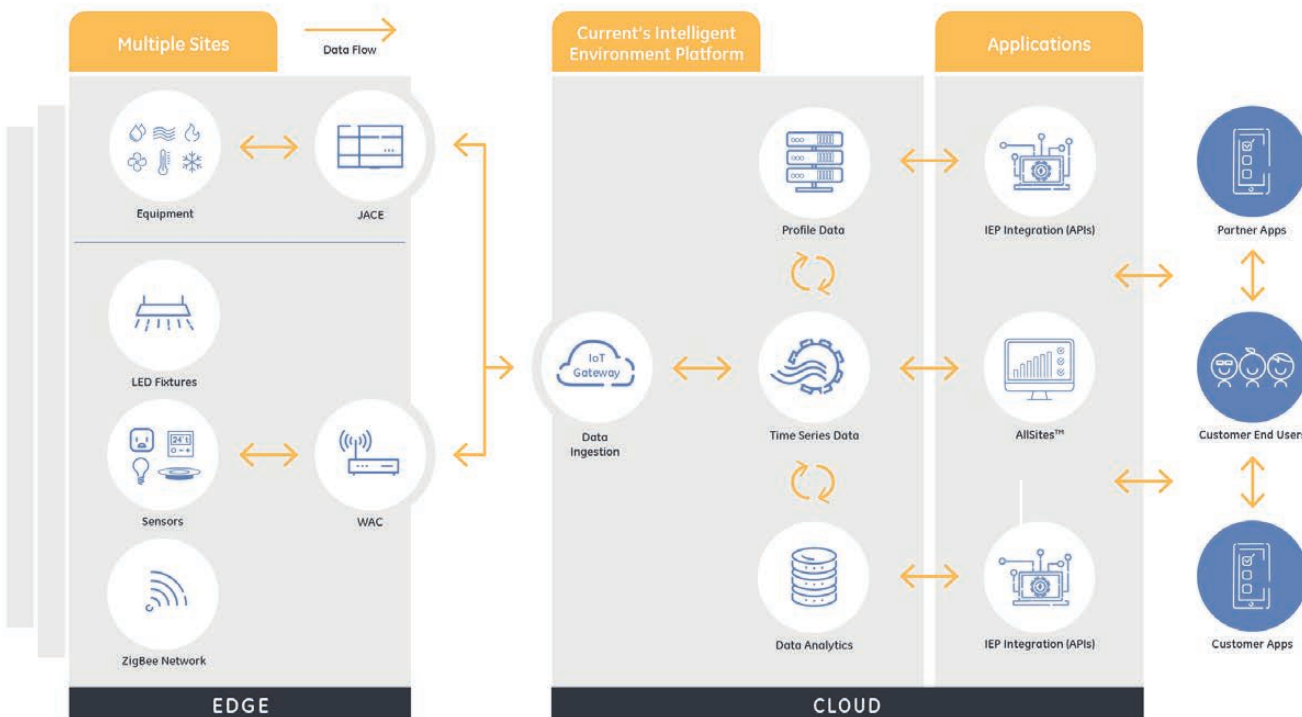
Multiple Sites

Data Flow

Current's Intelligent Environment Platform

Applications

Equipment

JACE

Profile Data

IEP Integration (APIs)

Partner Apps

LED Fixtures

IoT Gateway

Data Ingestion

Time Series Data

AllSites™

Customer End Users

Sensors

24.1

WAC

ZigBee Network

Data Analytics

IEP Integration (APIs)

Customer Apps

EDGE

CLOUD